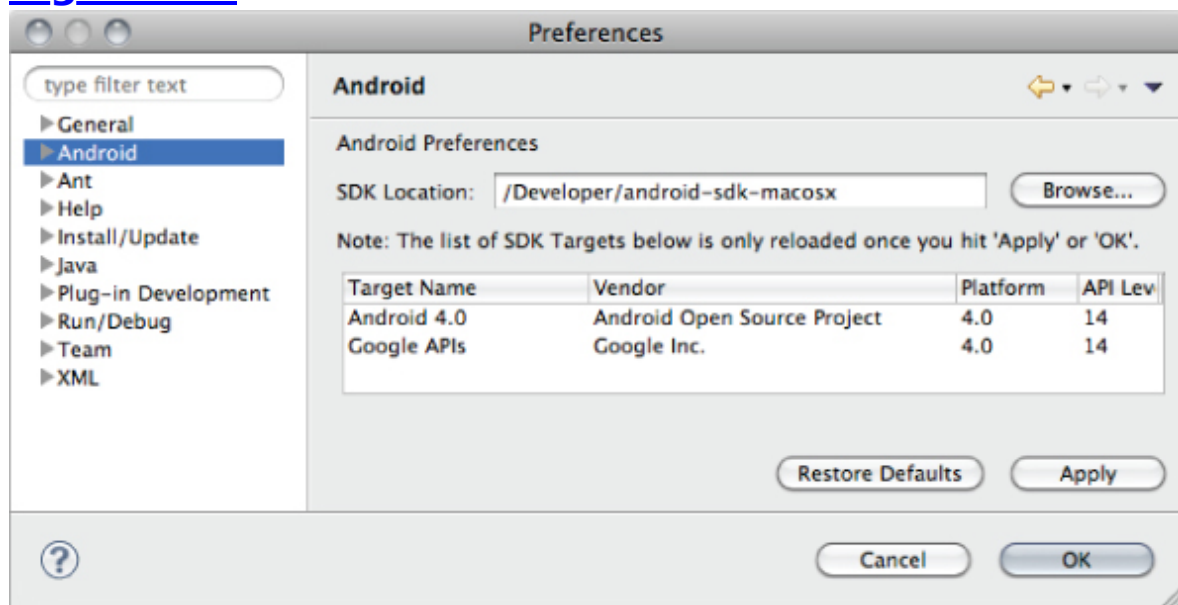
Preferences

type filter text

General
Android
Ant
Help
Install/Update
Java
Plug-in Development
Run/Debug
Team
XML

Android

Android Preferences

SDK Location: /Developer/android-sdk-macosx Browse...

Note: The list of SDK Targets below is only reloaded once you hit 'Apply' or 'OK'.

| Target Name | Vendor | Platform | API Lev |
|---|---|---|---|
| Android 4.0 | Android Open Source Project | 4.0 | 14 |
| Google APIs | Google Inc. | 4.0 | 14 |

Restore Defaults Apply

? Cancel OK